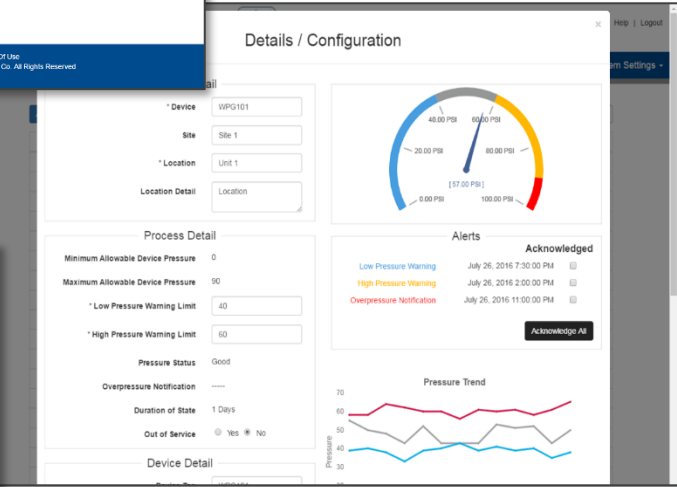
Of Use
Co. All Rights Reserved

Help | Logout

am Settings ▾

Details / Configuration

×

ail

* Device WPG101

Site Site 1

* Location Unit 1

Location Detail Location

40.00 PSI
60.00 PSI
20.00 PSI
80.00 PSI
[ 57.00 PSI ]
0.00 PSI
100.00 PSI

Process Detail

Minimum Allowable Device Pressure 0

Maximum Allowable Device Pressure 90

* Low Pressure Warning Limit 40

* High Pressure Warning Limit 60

Pressure Status Good

Overpressure Notification -----

Duration of State 1 Days

Out of Service Yes No

Device Detail

Alerts

Acknowledged

Low Pressure Warning July 26, 2016 7:30:00 PM

High Pressure Warning July 26, 2016 2:00:00 PM

Overpressure Notification July 26, 2016 11:00:00 PM

Acknowledge All

Pressure Trend

70
60
50
40
30

Pressure